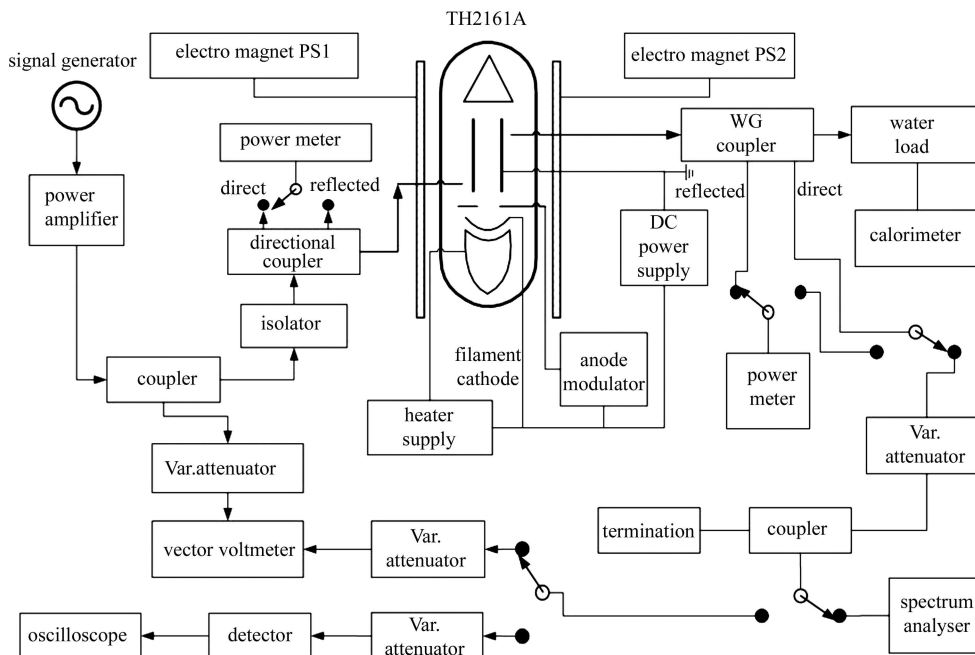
TH2161A

signal generator

electro magnet PS1

electro magnet PS2

power meter

direct

reflected

power amplifier

directional coupler

isolator

coupler

Var.attenuator

vector voltmeter

WG coupler

water load

reflected

direct

DC power supply

calorimeter

filament cathode

anode modulator

heater supply

power meter

Var. attenuator

termination

coupler

spectrum analyser

Var. attenuator

oscilloscope

detector

Var. attenuator